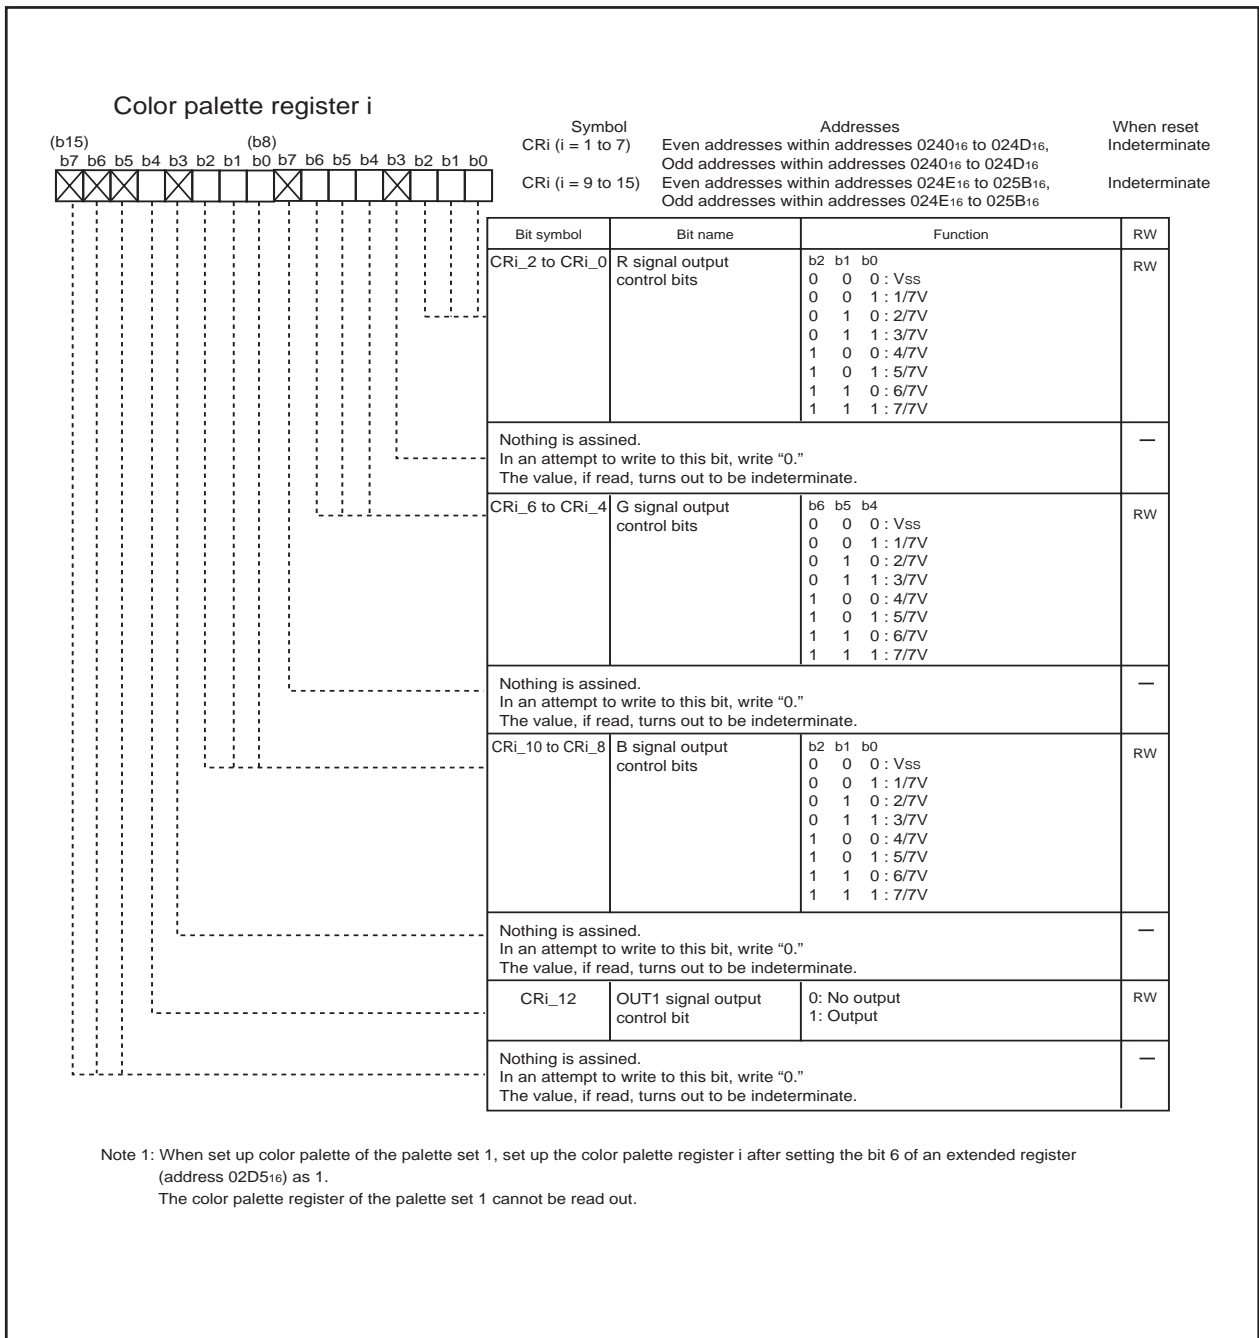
Color palette register i

(b15) (b8)
b7 b6 b5 b4 b3 b2 b1 b0 b7 b6 b5 b4 b3 b2 b1 b0

| Symbol | Addresses | When reset |
|---|---|---|
| CRi (i = 1 to 7) | Even addresses within addresses $0240_{16}$ to $024D_{16}$, Odd addresses within addresses $0240_{16}$ to $024D_{16}$ | Indeterminate |
| CRi (i = 9 to 15) | Even addresses within addresses $024E_{16}$ to $025B_{16}$, Odd addresses within addresses $024E_{16}$ to $025B_{16}$ | Indeterminate |

| Bit symbol | Bit name | Function | RW |
|---|---|---|---|
| CRi_2 to CRi_0 | R signal output control bits | b2 b1 b0<br>0 0 0 : Vss<br>0 0 1 : 1/7V<br>0 1 0 : 2/7V<br>0 1 1 : 3/7V<br>1 0 0 : 4/7V<br>1 0 1 : 5/7V<br>1 1 0 : 6/7V<br>1 1 1 : 7/7V | RW |
| Nothing is assined. In an attempt to write to this bit, write "0." The value, if read, turns out to be indeterminate. | | | — |
| CRi_6 to CRi_4 | G signal output control bits | b6 b5 b4<br>0 0 0 : Vss<br>0 0 1 : 1/7V<br>0 1 0 : 2/7V<br>0 1 1 : 3/7V<br>1 0 0 : 4/7V<br>1 0 1 : 5/7V<br>1 1 0 : 6/7V<br>1 1 1 : 7/7V | RW |
| Nothing is assined. In an attempt to write to this bit, write "0." The value, if read, turns out to be indeterminate. | | | — |
| CRi_10 to CRi_8 | B signal output control bits | b2 b1 b0<br>0 0 0 : Vss<br>0 0 1 : 1/7V<br>0 1 0 : 2/7V<br>0 1 1 : 3/7V<br>1 0 0 : 4/7V<br>1 0 1 : 5/7V<br>1 1 0 : 6/7V<br>1 1 1 : 7/7V | RW |
| Nothing is assined. In an attempt to write to this bit, write "0." The value, if read, turns out to be indeterminate. | | | — |
| CRi_12 | OUT1 signal output control bit | 0: No output<br>1: Output | RW |
| Nothing is assined. In an attempt to write to this bit, write "0." The value, if read, turns out to be indeterminate. | | | — |

Note 1: When set up color palette of the palette set 1, set up the color palette register i after setting the bit 6 of an extended register (address $02D5_{16}$) as 1.
The color palette register of the palette set 1 cannot be read out.